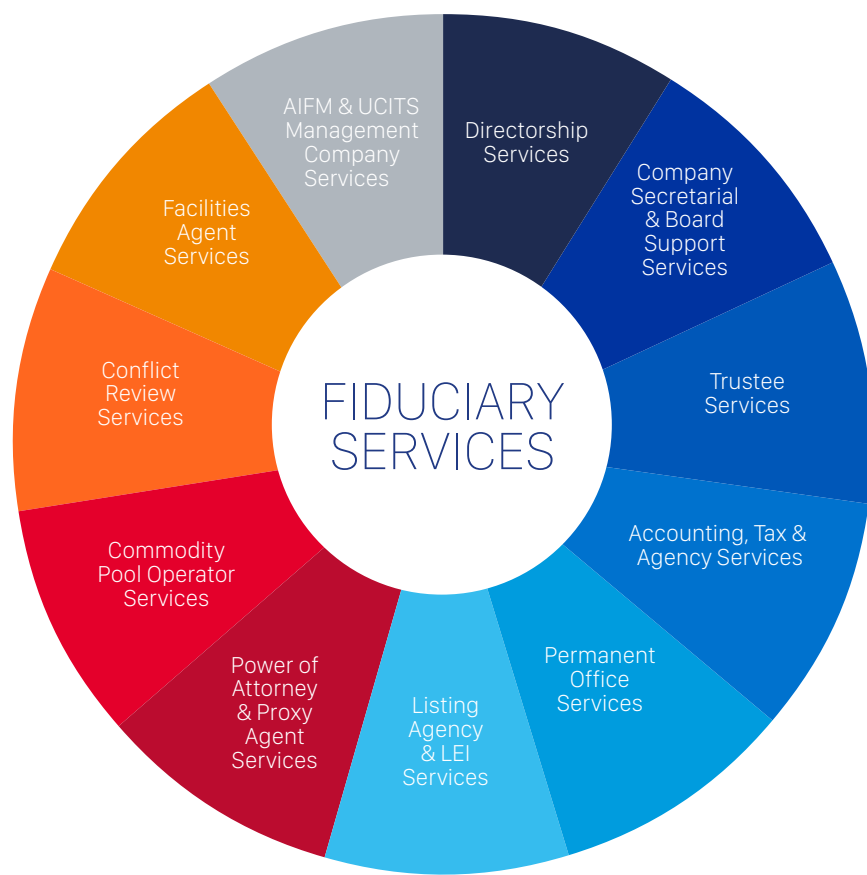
FIDUCIARY SERVICES

Directorship Services

Company Secretarial & Board Support Services

Trustee Services

Accounting, Tax & Agency Services

Permanent Office Services

Listing Agency & LEI Services

Power of Attorney & Proxy Agent Services

Commodity Pool Operator Services

Conflict Review Services

Facilities Agent Services

AIFM & UCITS Management Company Services